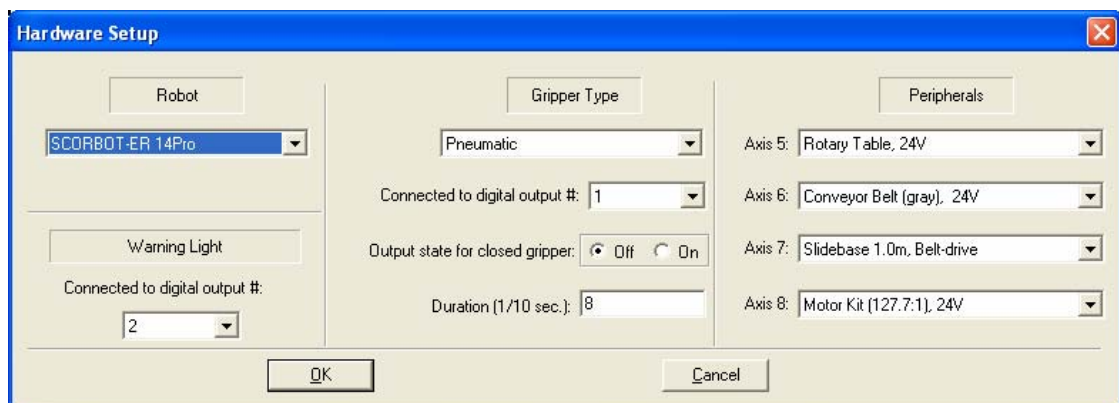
Hardware Setup

Robot

SCORBOT-ER 14Pro

Warning Light

Connected to digital output #:

2

Gripper Type

Pneumatic

Connected to digital output #: 1

Output state for closed gripper: Off On

Duration (1/10 sec.): 8

Peripherals

Axis 5: Rotary Table, 24V

Axis 6: Conveyor Belt (gray), 24V

Axis 7: Slidebase 1.0m, Belt-drive

Axis 8: Motor Kit (127.7:1), 24V

OK

Cancel